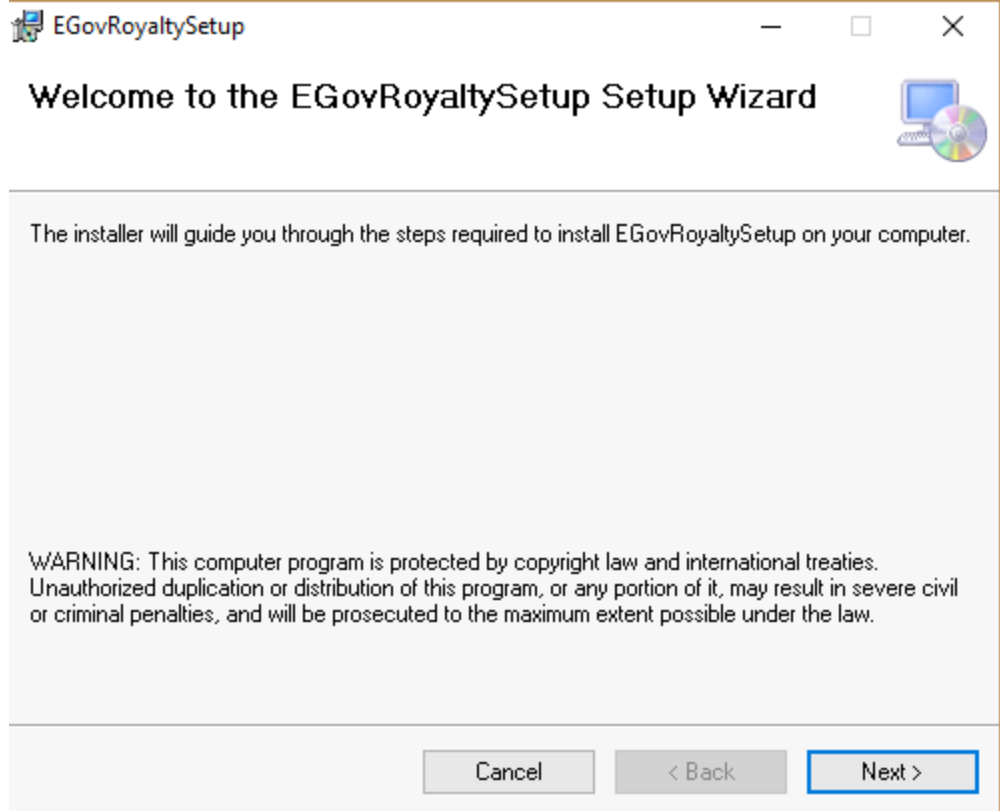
EGovRoyaltySetup

Welcome to the EGovRoyaltySetup Setup Wizard

The installer will guide you through the steps required to install EGovRoyaltySetup on your computer.

WARNING: This computer program is protected by copyright law and international treaties. Unauthorized duplication or distribution of this program, or any portion of it, may result in severe civil or criminal penalties, and will be prosecuted to the maximum extent possible under the law.

Cancel

< Back

Next >